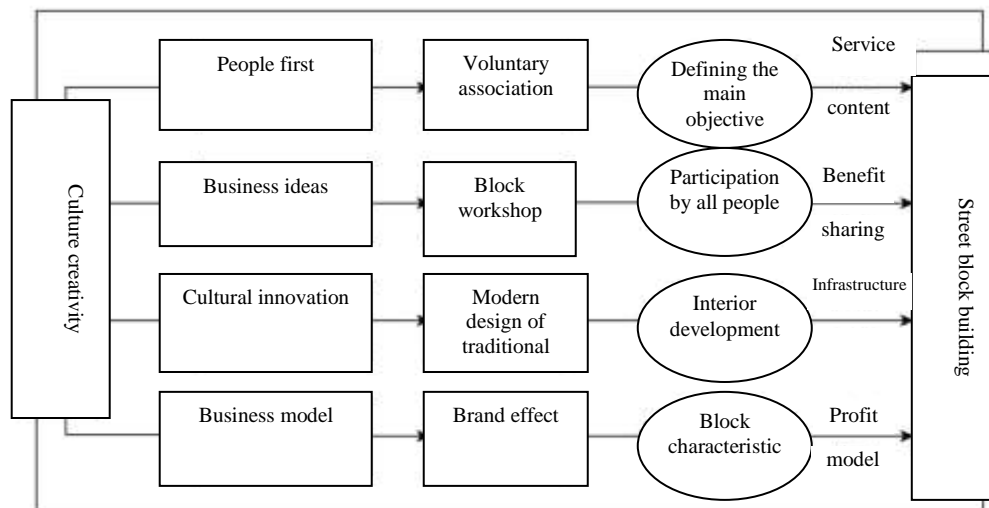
Culture creativity

People first

Voluntary association

Defining the main objective

Service content

Business ideas

Block workshop

Participation by all people

Benefit sharing

Cultural innovation

Modern design of traditional

Interior development

Infrastructure

Business model

Brand effect

Block characteristic

Profit model

Street block building